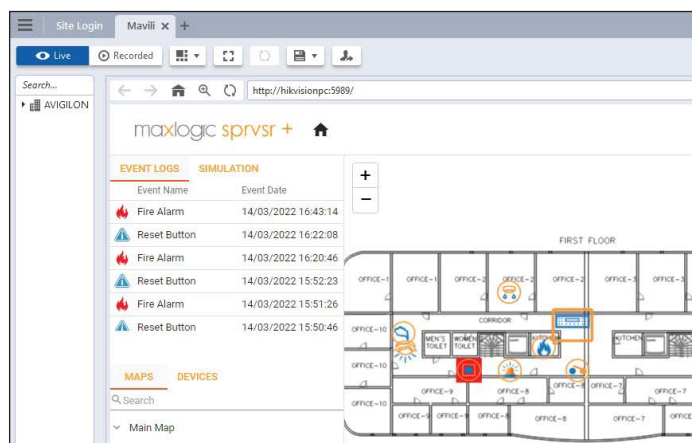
Site Login
Mavili ×
+
Live
Recorded
Search...
AVIGILON
http://hikvisionpc:5989/
maxlogic sprvsr +
EVENT LOGS
SIMULATION
| Event Name | Event Date |
|---|---|
| Fire Alarm | 14/03/2022 16:43:14 |
| Reset Button | 14/03/2022 16:22:08 |
| Fire Alarm | 14/03/2022 16:20:46 |
| Reset Button | 14/03/2022 15:52:23 |
| Fire Alarm | 14/03/2022 15:51:26 |
| Reset Button | 14/03/2022 15:50:46 |

MAPS
DEVICES
Search
Main Map
+
−
FIRST FLOOR
OFFICE-1
OFFICE-1
OFFICE-2
OFFICE-2
OFFICE-2
OFFICE-3
OFFICE-3
CORRIDOR
OFFICE-10
MEN'S TOILET
WOMEN'S TOILET
KITCHEN
KITCHEN
OFFICE-10
OFFICE-9
OFFICE-8
OFFICE-8
OFFICE-7
OFFICE-7
OFFICE-10
OFFICE-9
OFFICE-9
OFFICE-8
OFFICE-8
OFFICE-7
OFFICE-7